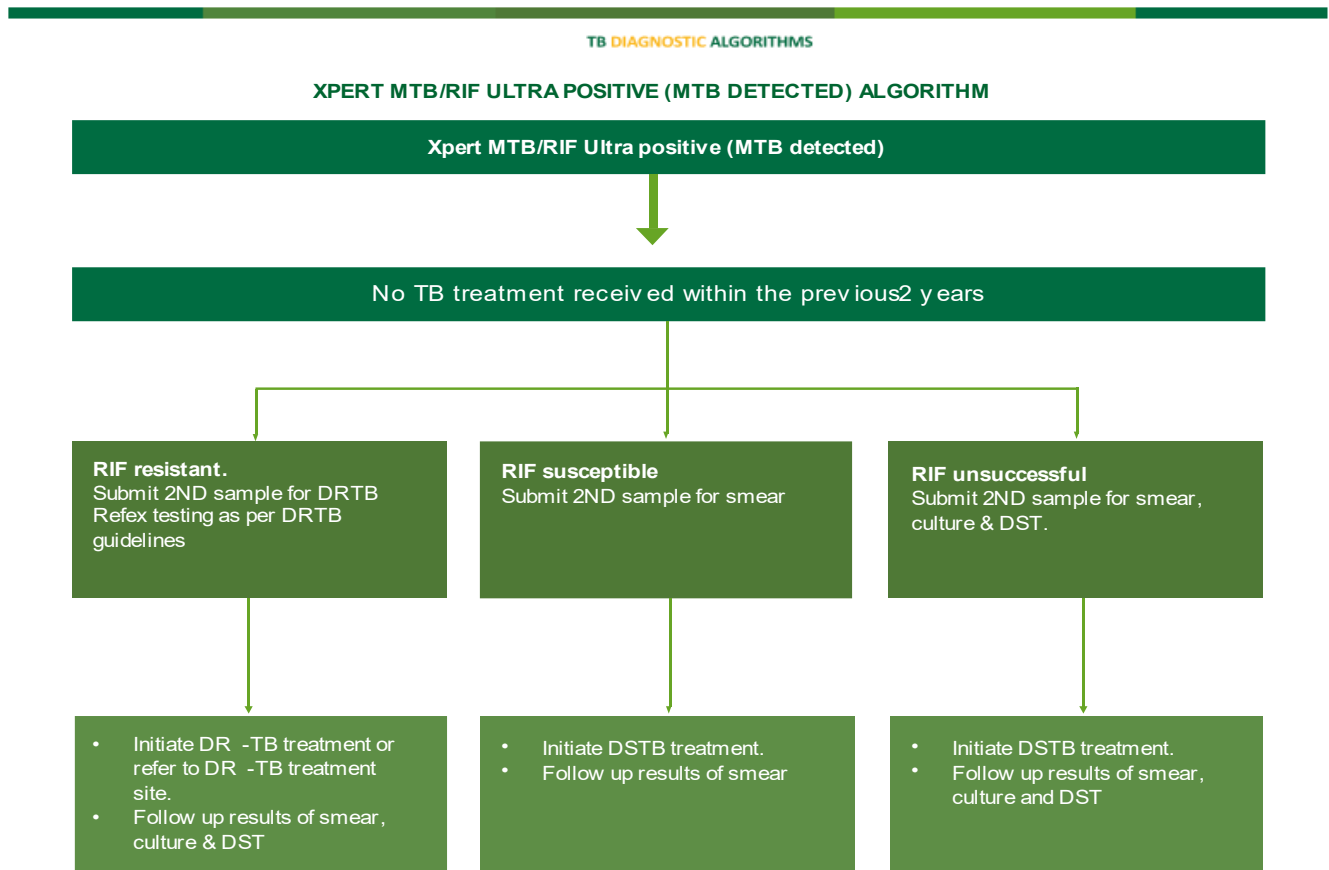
TB DIAGNOSTIC ALGORITHMS

XPERT MTB/RIF ULTRA POSITIVE (MTB DETECTED) ALGORITHM

Xpert MTB/RIF Ultra positive (MTB detected)

No TB treatment received within the previous2 years

RIF resistant.
Submit 2ND sample for DRTB Refex testing as per DRTB guidelines

RIF susceptible
Submit 2ND sample for smear

RIF unsuccessful
Submit 2ND sample for smear, culture & DST.

• Initiate DR -TB treatment or refer to DR -TB treatment site.
• Follow up results of smear, culture & DST

• Initiate DSTB treatment.
• Follow up results of smear

• Initiate DSTB treatment.
• Follow up results of smear, culture and DST